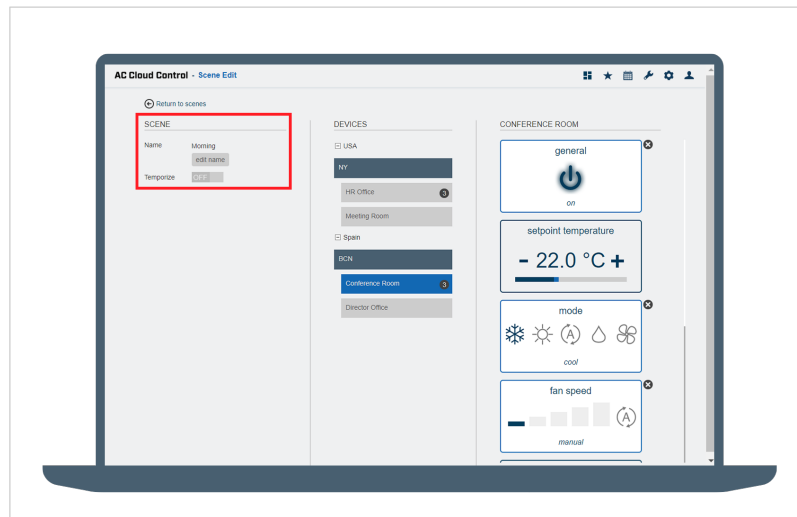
AC Cloud Control - Scene Edit

Return to scenes

SCENE

Name Morning

edit name

Temporize OFF

DEVICES

USA

NY

HR Office 3

Meeting Room

Spain

BCN

Conference Room 3

Director Office

CONFERENCE ROOM

general

on

setpoint temperature

- 22.0 °C +

mode

cool

fan speed

manual